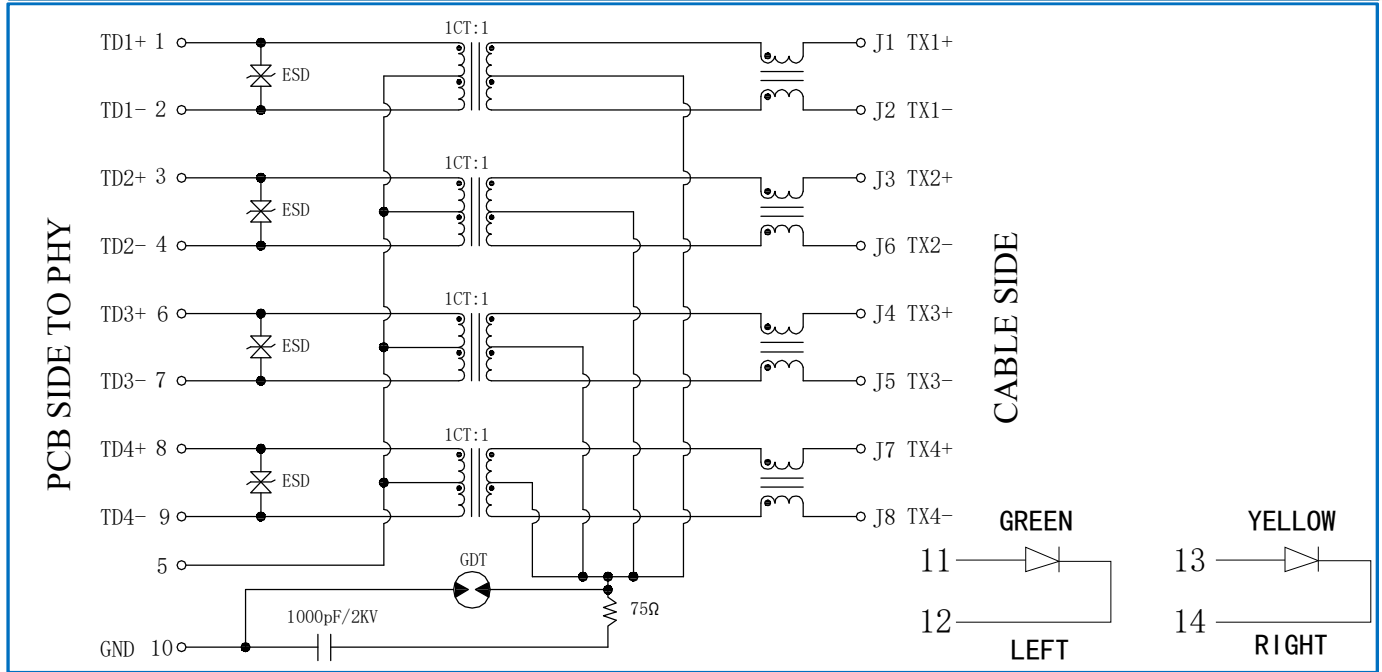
PCB SIDE TO PHY

TD1+ 1
ESD
TD1- 2
TD2+ 3
ESD
TD2- 4
TD3+ 6
ESD
TD3- 7
TD4+ 8
ESD
TD4- 9
5
GND 10

1CT:1
1CT:1
1CT:1
1CT:1

GDT
1000pF/2KV
75Ω

J1 TX1+
J2 TX1-
J3 TX2+
J6 TX2-
J4 TX3+
J5 TX3-
J7 TX4+
J8 TX4-

CABLE SIDE

GREEN
11
12
LEFT

YELLOW
13
14
RIGHT